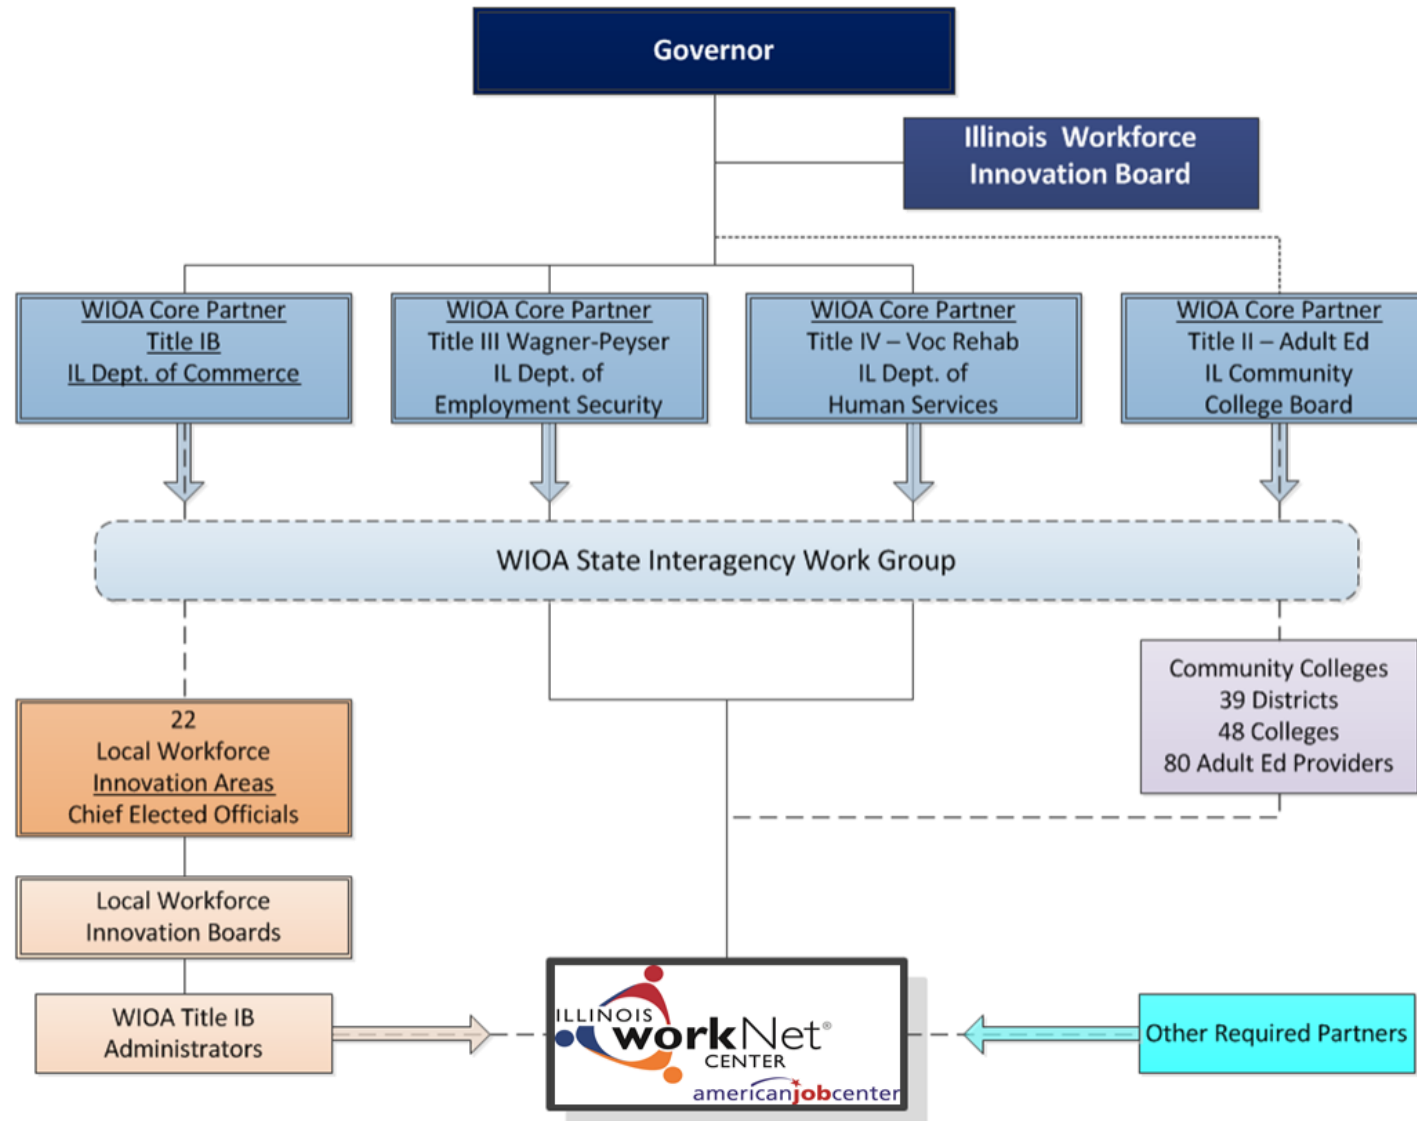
Governor

Illinois Workforce Innovation Board

WIOA Core Partner
Title IB
IL Dept. of Commerce

WIOA Core Partner
Title III Wagner-Peyser
IL Dept. of
Employment Security

WIOA Core Partner
Title IV – Voc Rehab
IL Dept. of
Human Services

WIOA Core Partner
Title II – Adult Ed
IL Community
College Board

WIOA State Interagency Work Group

22
Local Workforce
Innovation Areas
Chief Elected Officials

Community Colleges
39 Districts
48 Colleges
80 Adult Ed Providers

Local Workforce
Innovation Boards

WIOA Title IB
Administrators

ILLINOIS workNet® CENTER
americanjobcenter

Other Required Partners